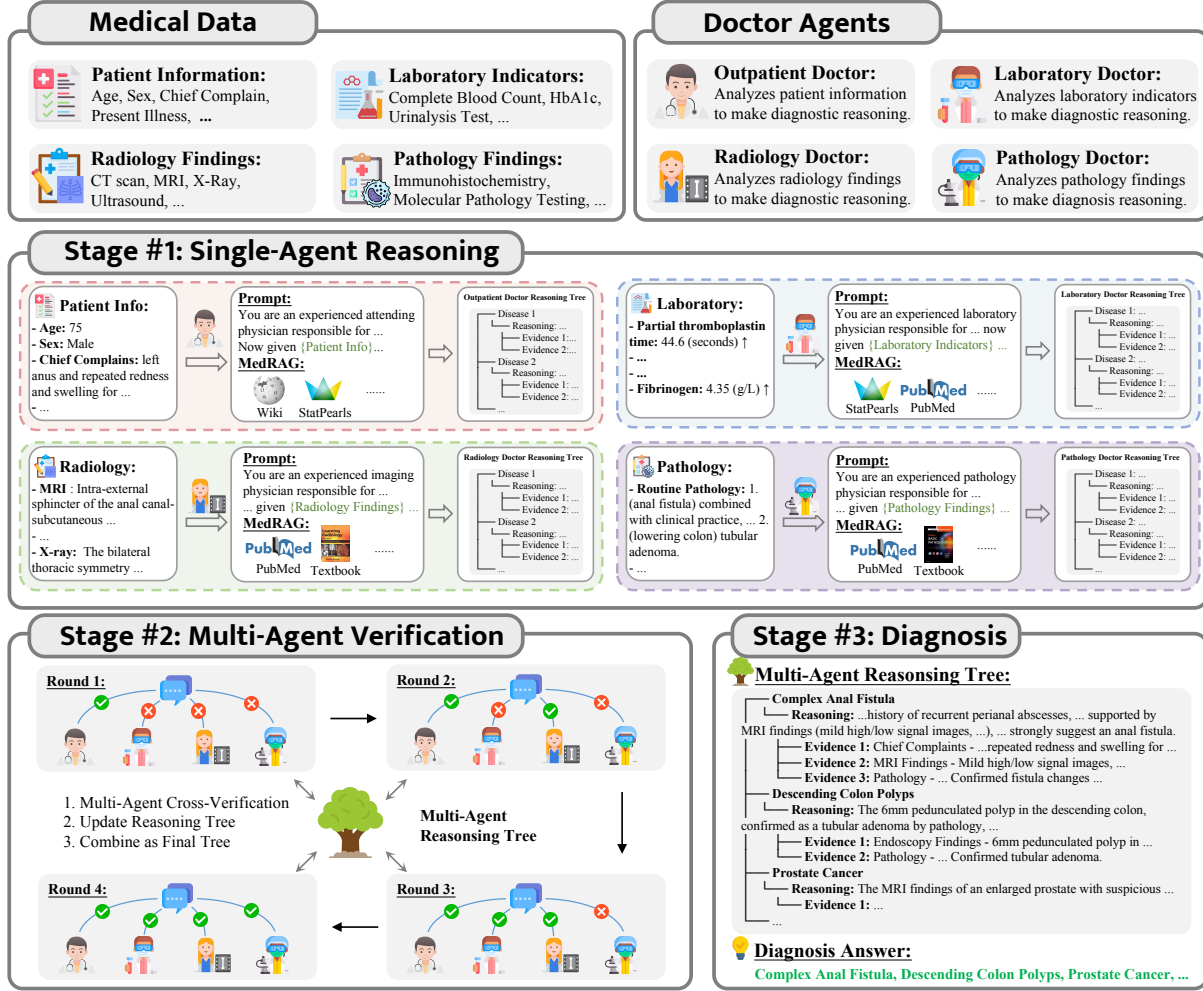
Medical Data

Patient Information:
Age, Sex, Chief Complain, Present Illness, ...

Laboratory Indicators:
Complete Blood Count, HbA1c, Urinalysis Test, ...

Radiology Findings:
CT scan, MRI, X-Ray, Ultrasound, ...

Pathology Findings:
Immunohistochemistry, Molecular Pathology Testing, ...

Doctor Agents

Outpatient Doctor:
Analyzes patient information to make diagnostic reasoning.

Laboratory Doctor:
Analyzes laboratory indicators to make diagnostic reasoning.

Radiology Doctor:
Analyzes radiology findings to make diagnostic reasoning.

Pathology Doctor:
Analyzes pathology findings to make diagnosis reasoning.

Stage #1: Single-Agent Reasoning

Patient Info:
- Age: 75
- Sex: Male
- Chief Complains: left anus and repeated redness and swelling for ...
- ...

Prompt:
You are an experienced attending physician responsible for ...
Now given {Patient Info}...
MedRAG:
Wiki StatPearls ......

Outpatient Doctor Reasoning Tree
Disease 1
Reasoning: ...
Evidence 1:...
Evidence 2:...
Disease 2
Reasoning: ...
Evidence 1: ...
Evidence 2: ...
...

Laboratory:
- Partial thromboplastin time: 44.6 (seconds) ↑
- ...
- ...
- Fibrinogen: 4.35 (g/L) ↑

Prompt:
You are an experienced laboratory physician responsible for ... now given {Laboratory Indicators} ...
MedRAG:
StatPearls PubMed ......

Laboratory Doctor Reasoning Tree
Disease 1: ...
Reasoning: ...
Evidence 1: ...
Evidence 2: ...
Disease 2: ...
Reasoning: ...
Evidence 1: ...
Evidence 2: ...
...

Radiology:
- MRI : Intra-external sphincter of the anal canal-subcutaneous ...
- ...
- X-ray: The bilateral thoracic symmetry ...

Prompt:
You are an experienced imaging physician responsible for ...
... given {Radiology Findings} ...
MedRAG:
PubMed Textbook ......

Radiology Doctor Reasoning Tree
Disease 1
Reasoning: ...
Evidence 1: ...
Evidence 2: ...
Disease 2
Reasoning: ...
Evidence 1: ...
Evidence 2: ...
...

Pathology:
- Routine Pathology: 1. (anal fistula) combined with clinical practice, ... 2. (lowering colon) tubular adenoma.
- ...

Prompt:
You are an experienced pathology physician responsible for ...
... given {Pathology Findings} ...
MedRAG:
PubMed Textbook ......

Pathology Doctor Reasoning Tree
Disease 1: ...
Reasoning: ...
Evidence 1: ...
Evidence 2: ...
Disease 2: ...
Reasoning: ...
Evidence 1: ...
Evidence 2: ...
...

Stage #2: Multi-Agent Verification

Round 1:
Round 2:
1. Multi-Agent Cross-Verification
2. Update Reasoning Tree
3. Combine as Final Tree
Multi-Agent Reasoning Tree
Round 4:
Round 3:

Stage #3: Diagnosis

Multi-Agent Reasoning Tree:
Complex Anal Fistula
Reasoning: ...history of recurrent perianal abscesses, ... supported by MRI findings (mild high/low signal images, ...), ... strongly suggest an anal fistula.
Evidence 1: Chief Complaints - ...repeated redness and swelling for ...
Evidence 2: MRI Findings - Mild high/low signal images, ...
Evidence 3: Pathology - ... Confirmed fistula changes ...
Descending Colon Polyps
Reasoning: The 6mm pedunculated polyp in the descending colon, confirmed as a tubular adenoma by pathology, ...
Evidence 1: Endoscopy Findings - 6mm pedunculated polyp in ...
Evidence 2: Pathology - ... Confirmed tubular adenoma.
Prostate Cancer
Reasoning: The MRI findings of an enlarged prostate with suspicious ...
Evidence 1: ...
...

Diagnosis Answer:
Complex Anal Fistula, Descending Colon Polyps, Prostate Cancer, ...